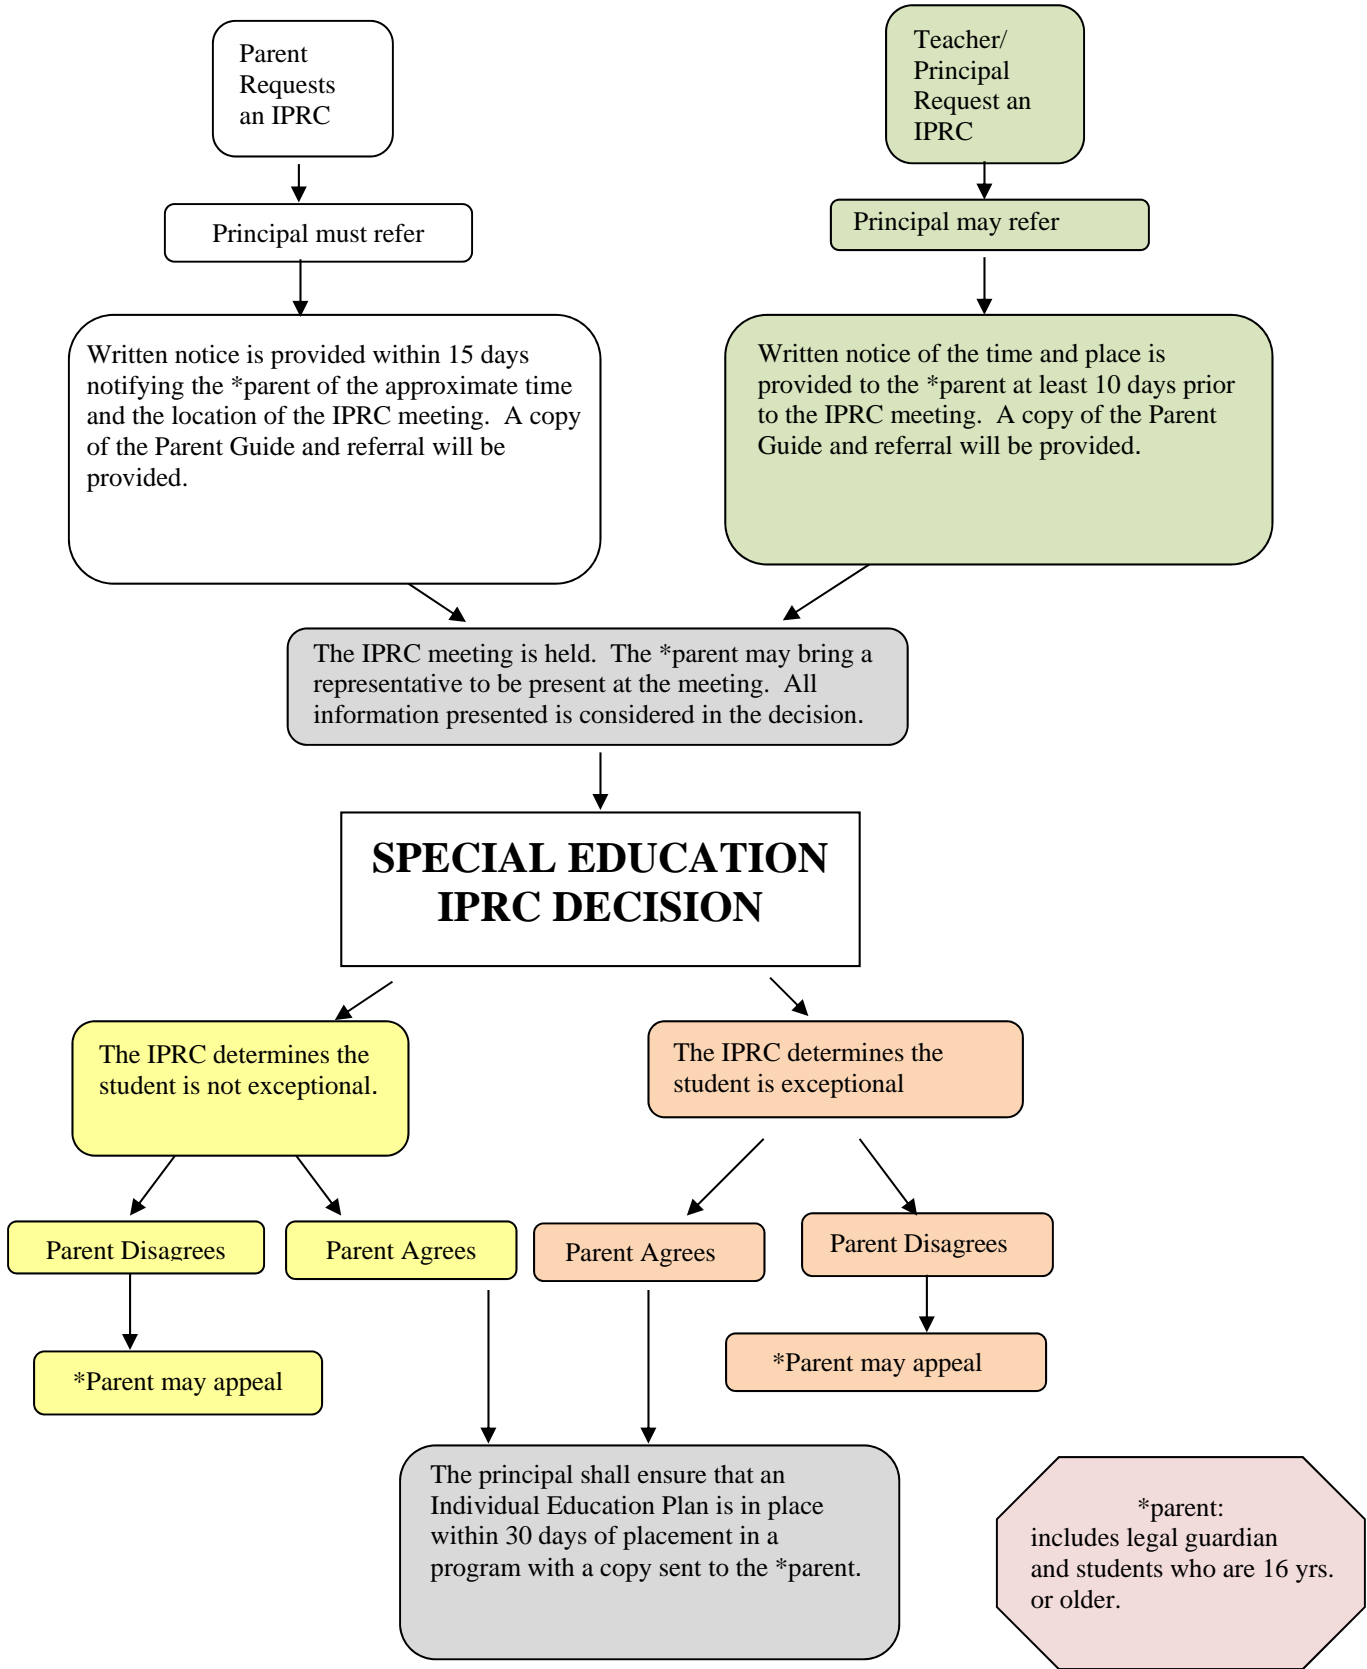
Parent Requests an IPRC

Principal must refer

Written notice is provided within 15 days notifying the *parent of the approximate time and the location of the IPRC meeting. A copy of the Parent Guide and referral will be provided.

Teacher/ Principal Request an IPRC

Principal may refer

Written notice of the time and place is provided to the *parent at least 10 days prior to the IPRC meeting. A copy of the Parent Guide and referral will be provided.

The IPRC meeting is held. The *parent may bring a representative to be present at the meeting. All information presented is considered in the decision.

SPECIAL EDUCATION IPRC DECISION

The IPRC determines the student is not exceptional.

Parent Disagrees

Parent Agrees

*Parent may appeal

The IPRC determines the student is exceptional

Parent Agrees

Parent Disagrees

*Parent may appeal

The principal shall ensure that an Individual Education Plan is in place within 30 days of placement in a program with a copy sent to the *parent.

*parent: includes legal guardian and students who are 16 yrs. or older.